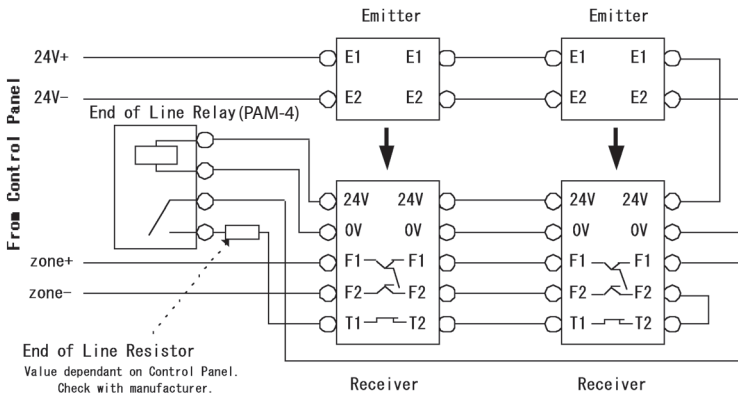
Emitter

Emitter

24V+

24V−

E1 E1

E2 E2

E1 E1

E2 E2

From Control Panel

End of Line Relay(PAM-4)

24V 24V

0V 0V

F1 F1

F2 F2

T1 T2

24V 24V

0V 0V

F1 F1

F2 F2

T1 T2

zone+

zone−

End of Line Resistor
Value dependant on Control Panel.
Check with manufacturer.

Receiver

Receiver